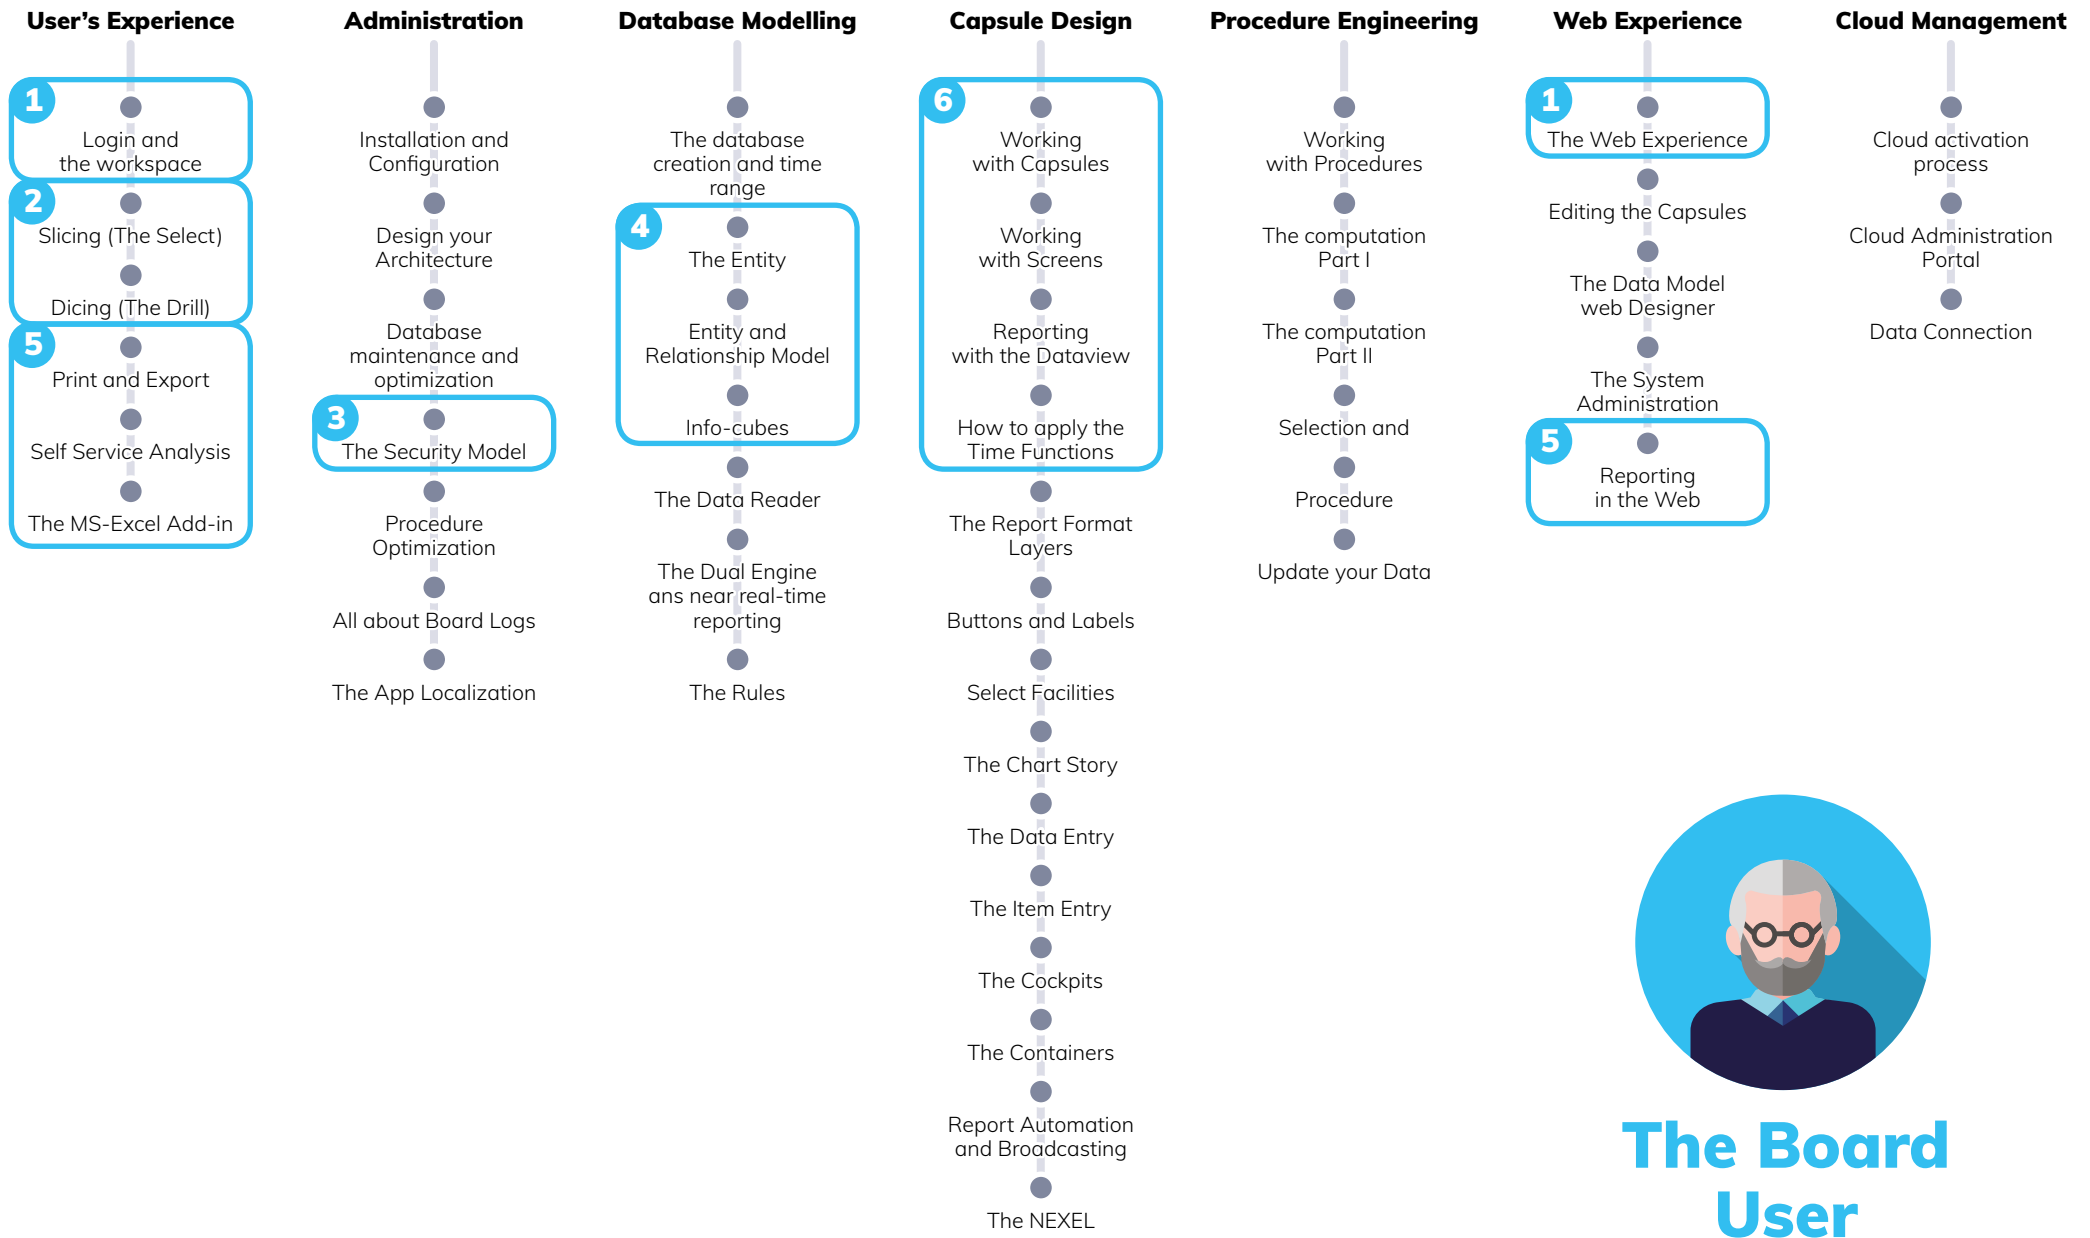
User's Experience

1
Login and the workspace

2
Slicing (The Select)

Dicing (The Drill)

5
Print and Export

Self Service Analysis

The MS-Excel Add-in

Administration

Installation and Configuration

Design your Architecture

Database maintenance and optimization

3
The Security Model

Procedure Optimization

All about Board Logs

The App Localization

Database Modelling

The database creation and time range

4
The Entity

Entity and Relationship Model

Info-cubes

The Data Reader

The Dual Engine ans near real-time reporting

The Rules

Capsule Design

6
Working with Capsules

Working with Screens

Reporting with the Dataview

How to apply the Time Functions

The Report Format Layers

Buttons and Labels

Select Facilities

The Chart Story

The Data Entry

The Item Entry

The Cockpits

The Containers

Report Automation and Broadcasting

The NEXEL

Procedure Engineering

Working with Procedures

The computation Part I

The computation Part II

Selection and

Procedure

Update your Data

Web Experience

1
The Web Experience

Editing the Capsules

The Data Model web Designer

The System Administration

5
Reporting in the Web

Cloud Management

Cloud activation process

Cloud Administration Portal

Data Connection

The Board User